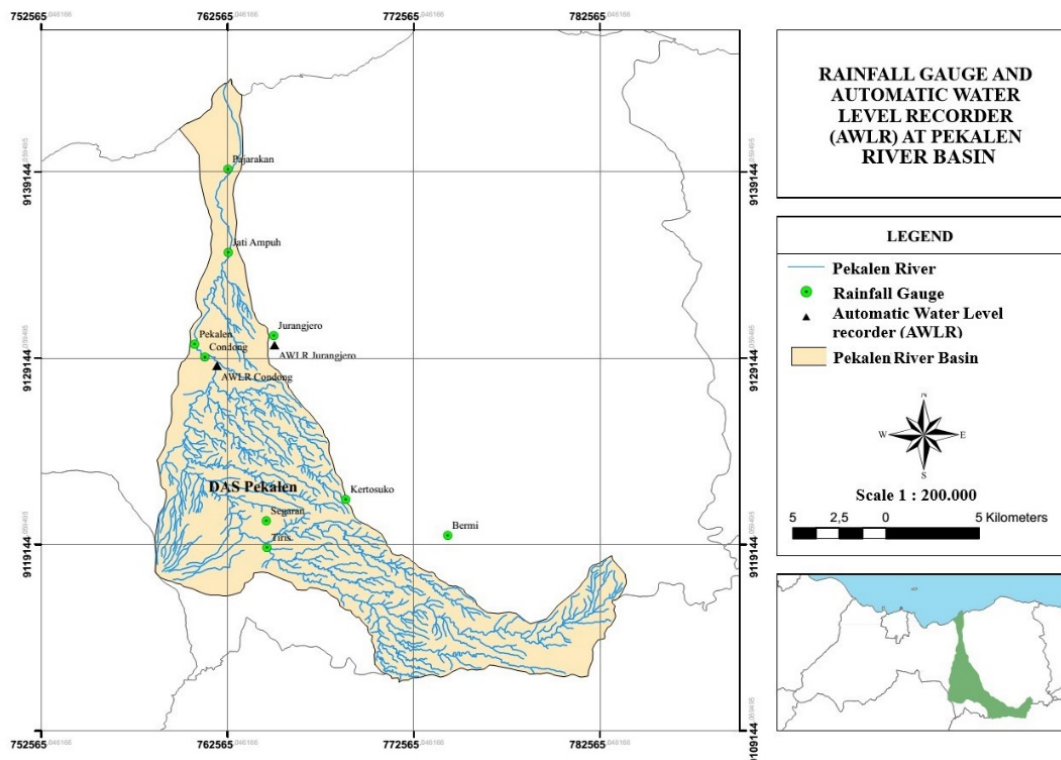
752565 762565 772565 782565

9139144 9129144 9119144 9109144

9139144 9129144 9119144

Pajarakan

Jati Ampuh

Pekalen

Condong

Jurangjero

AWLR Jurangjero

AWLR Condong

DAS Pekalen

Kertosuko

Segaran

Tiris

Bermi

752565 762565 772565 782565

RAINFALL GAUGE AND AUTOMATIC WATER LEVEL RECORDER (AWLR) AT PEKALEN RIVER BASIN

LEGEND

Pekalen River

Rainfall Gauge

Automatic Water Level recorder (AWLR)

Pekalen River Basin

N

W E

S

Scale 1 : 200.000

5 2,5 0 5 Kilometers